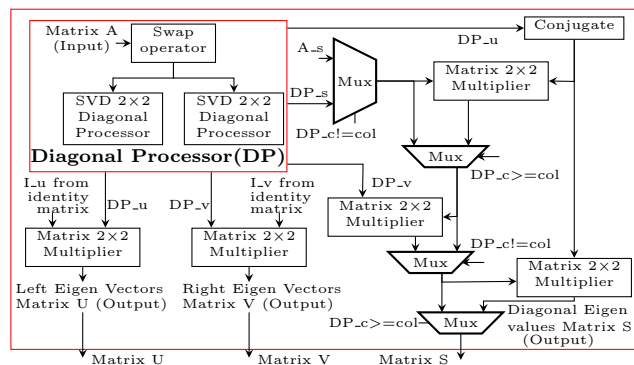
Matrix A (Input)

Swap operator

SVD 2×2 Diagonal Processor

SVD 2×2 Diagonal Processor

Diagonal Processor(DP)

A_s

DP_s

Mux

DP_c!=col

Conjugate

DP_u

Matrix 2×2 Multiplier

Mux

DP_c>=col

I_u from identity matrix

DP_u

DP_v

I_v from identity matrix

DP_v

Matrix 2×2 Multiplier

Matrix 2×2 Multiplier

Matrix 2×2 Multiplier

DP_c!=col

Mux

Matrix 2×2 Multiplier

Left Eigen Vectors Matrix U (Output)

Right Eigen Vectors Matrix V (Output)

DP_c>=col

Mux

Diagonal Eigen values Matrix S (Output)

Matrix U

Matrix V

Matrix S